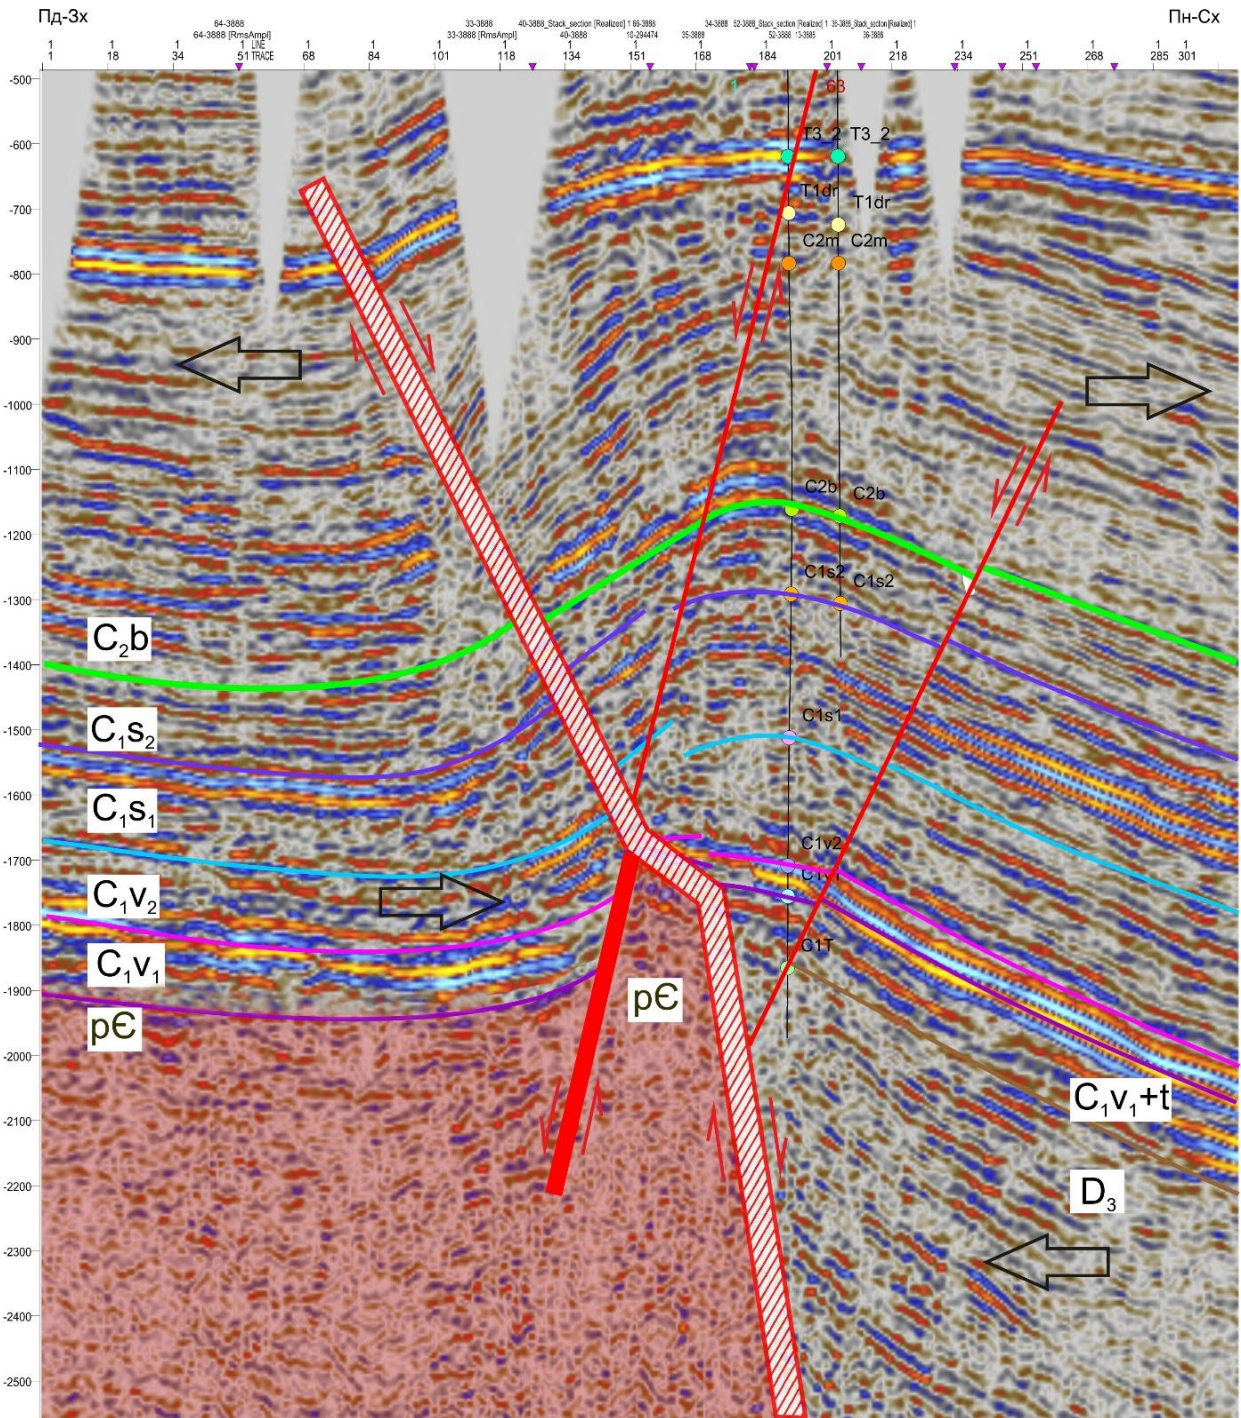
Пд-Зх

Пн-Сх

64-3888
64-3888 [RmsAmpl]
LINE
TRACE

33-3888
33-3888 [RmsAmpl]

40-3888_Stack_section [Realized] 1 69-3888
40-3888
10-294474

35-3888

34-3888 52-3888_Stack_section [Realized] 1 35-3888_Stack_section [Realized] 1
52-3888 13-3888
36-3888

1 1 | 1 18 | 1 34 | 1 51 | 1 68 | 1 84 | 1 101 | 1 118 | 1 134 | 1 151 | 1 168 | 1 184 | 1 201 | 1 218 | 1 234 | 1 251 | 1 268 | 1 285 | 1 301

-500
-600
-700
-800
-900
-1000
-1100
-1200
-1300
-1400
-1500
-1600
-1700
-1800
-1900
-2000
-2100
-2200
-2300
-2400
-2500

1
63

T3_2 T3_2
T1dr T1dr
C2m C2m
C2b C2b
C1s2 C1s2
C1s1
C1v2
C1v
C1T

$C_2b$
$C_1s_2$
$C_1s_1$
$C_1v_2$
$C_1v_1$
pЄ
pЄ
$C_1v_1$+t
$D_3$